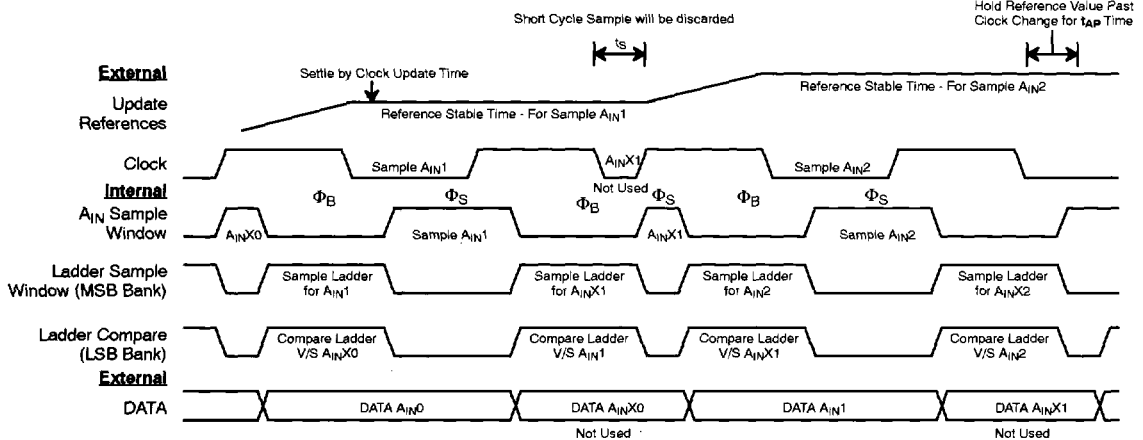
Short Cycle Sample will be discarded

Hold Reference Value Past Clock Change for $t_{AP}$ Time

$t_S$

External

Settle by Clock Update Time

Update References

Reference Stable Time - For Sample $A_{IN}1$

Reference Stable Time - For Sample $A_{IN}2$

Clock

Sample $A_{IN}1$

$A_{IN}X1$

Not Used

Sample $A_{IN}2$

Internal

$\Phi_B$

$\Phi_S$

$\Phi_B$

$\Phi_S$

$\Phi_B$

$\Phi_S$

$A_{IN}$ Sample Window

$A_{IN}X0$

Sample $A_{IN}1$

$A_{IN}X1$

Sample $A_{IN}2$

Ladder Sample Window (MSB Bank)

Sample Ladder for $A_{IN}1$

Sample Ladder for $A_{IN}X1$

Sample Ladder for $A_{IN}2$

Sample Ladder for $A_{IN}X2$

Ladder Compare (LSB Bank)

Compare Ladder V/S $A_{IN}X0$

Compare Ladder V/S $A_{IN}1$

Compare Ladder V/S $A_{IN}X1$

Compare Ladder V/S $A_{IN}2$

External

DATA

DATA $A_{IN}0$

DATA $A_{IN}X0$

Not Used

DATA $A_{IN}1$

DATA $A_{IN}X1$

Not Used